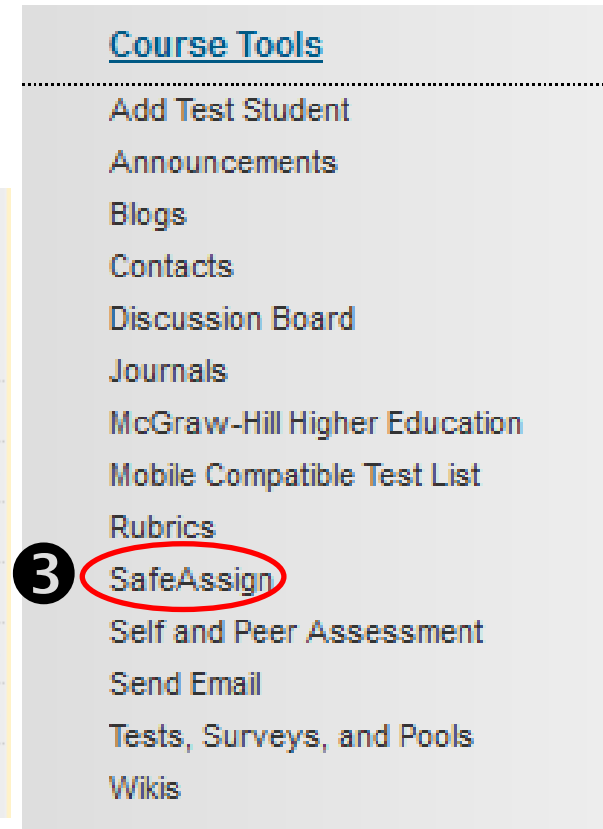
Course Tools

Add Test Student
Announcements
Blogs
Contacts
Discussion Board
Journals
McGraw-Hill Higher Education
Mobile Compatible Test List
Rubrics
3
SafeAssign
Self and Peer Assessment
Send Email
Tests, Surveys, and Pools
Wikis